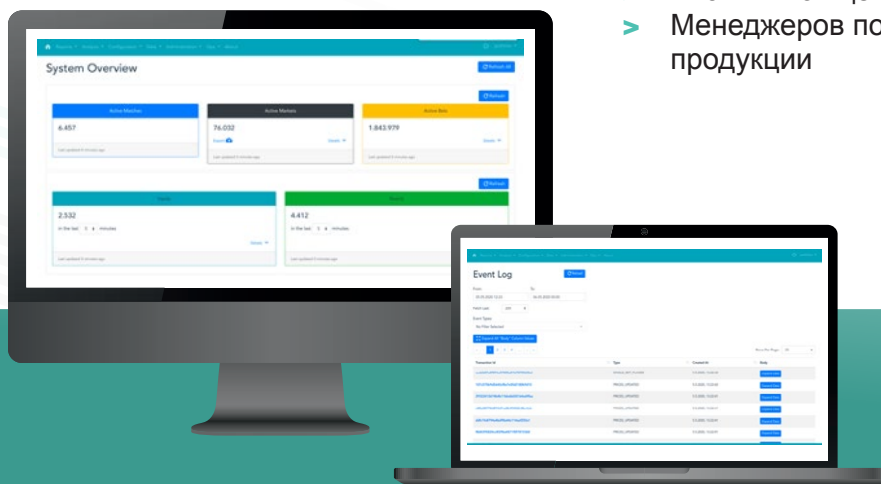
> Менеджеров по
продукции

Reports ▾ Analysis ▾ Configuration ▾ Feed ▾ Administration ▾ Docs ▾ About

System Overview

Refresh All

Refresh

Active Matches

6.457

Last updated 5 minutes ago

Active Markets

76.032

Export

Details

Last updated 5 minutes ago

Active Bets

1.843.979

Details

Last updated 5 minutes ago

Refresh

2.532

In the last 5 minutes

Details

Last updated 5 minutes ago

4.412

In the last 5 minutes

Last updated 5 minutes ago

Event Log

Refresh

From

To

Event Types

No Filter Selected

Expand All "Body" Column Values

Transaction Id

Type

Created At

Body

PRICES_UPDATED

PRICES_UPDATED

PRICES_UPDATED

PRICES_UPDATED